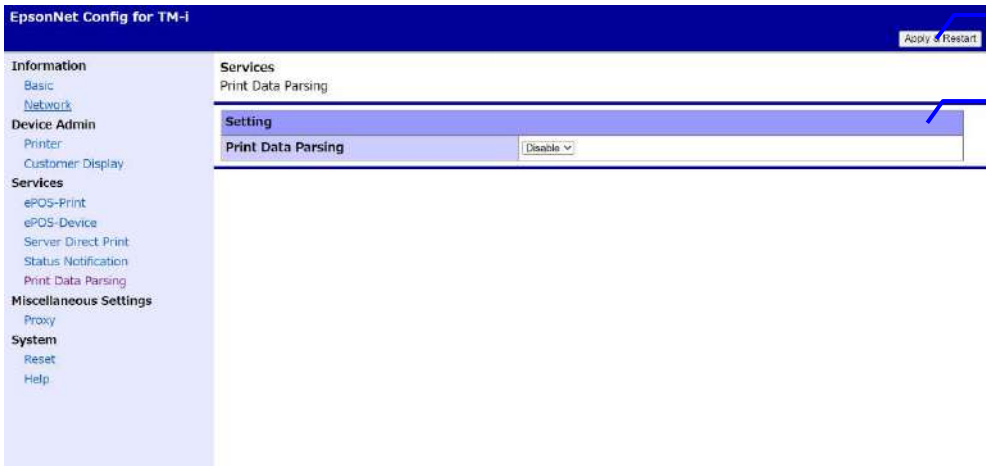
EpsonNet Config for TM-i

Apply & Restart

Information
Basic
Network
Device Admin
Printer
Customer Display
Services
ePOS-Print
ePOS-Device
Server Direct Print
Status Notification
Print Data Parsing
Miscellaneous Settings
Proxy
System
Reset
Help

Services
Print Data Parsing

| Setting | |
|---|---|
| Print Data Parsing | Disable |